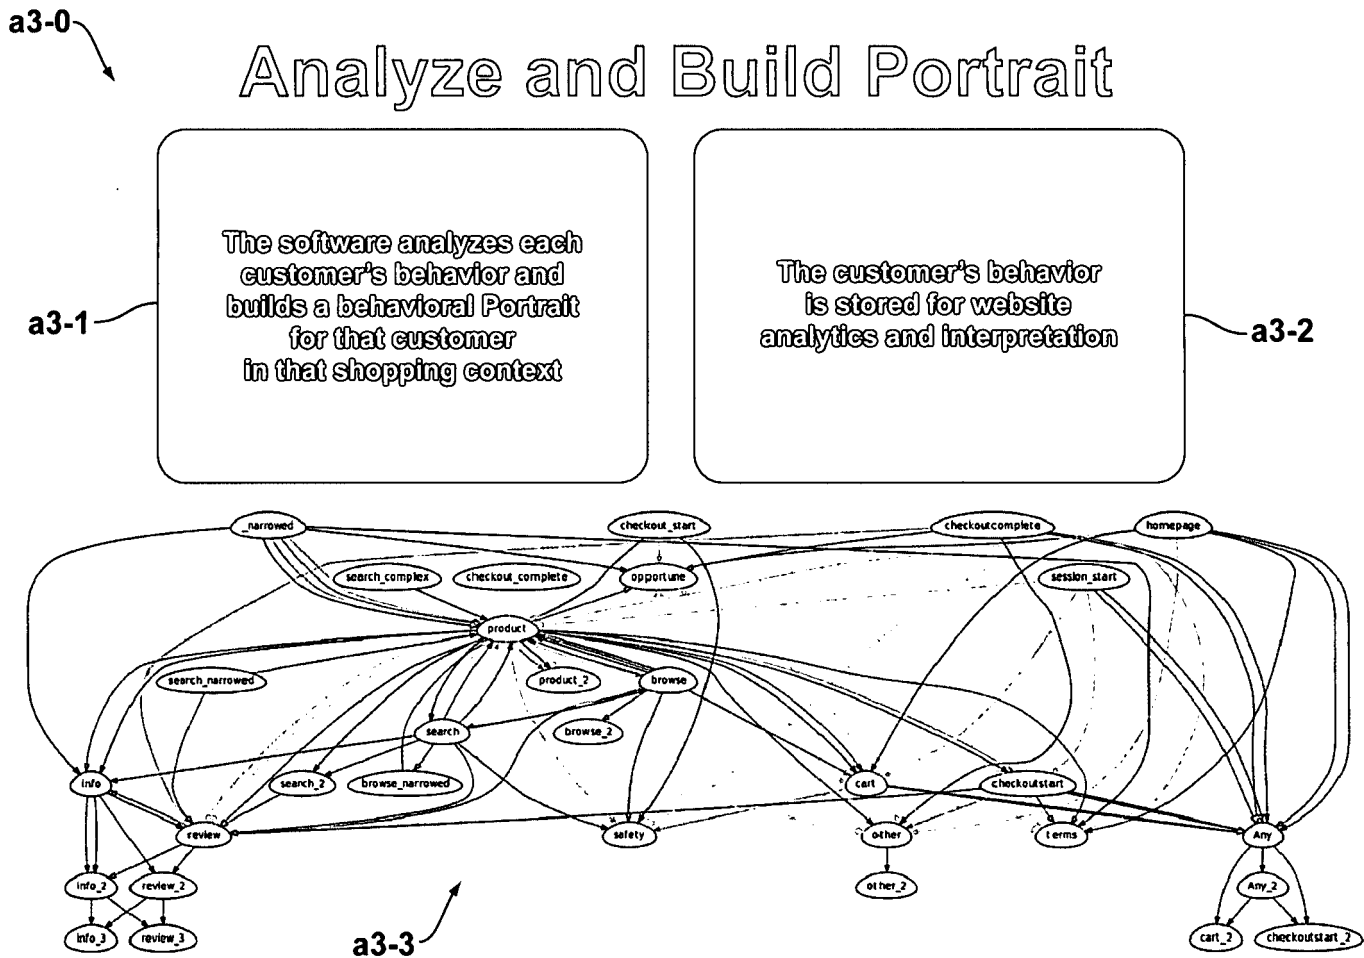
a3-0

Analyze and Build Portrait

The software analyzes each customer's behavior and builds a behavioral Portrait for that customer in that shopping context

The customer's behavior is stored for website analytics and interpretation

a3-1

a3-2

_narrowed
checkout_start
checkoutcomplete
homepage
search_complex
checkout_complete
opportune
session_start
product
search_narrowed
product_2
browse
browse_2
search
info
search_2
browse_narrowed
cart
checkoutstart
review
safety
other
terms
Any
info_2
review_2
other_2
Any_2
info_3
review_3
cart_2
checkoutstart_2

a3-3